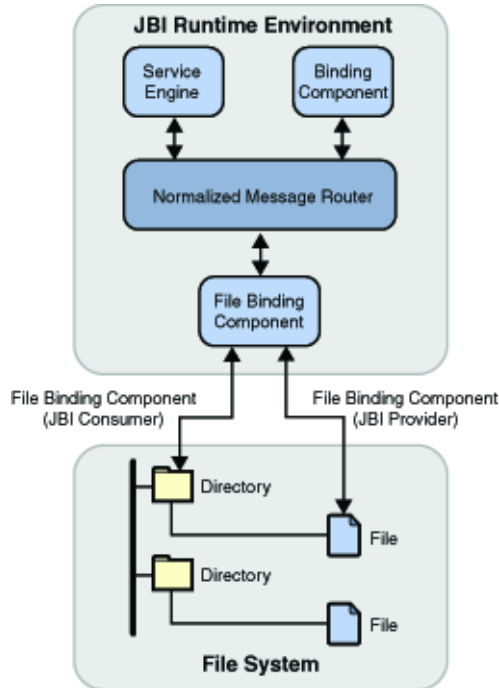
JBI Runtime Environment

Service Engine

Binding Component

Normalized Message Router

File Binding Component

File Binding Component (JBI Consumer)

File Binding Component (JBI Provider)

Directory

File

Directory

File

File System